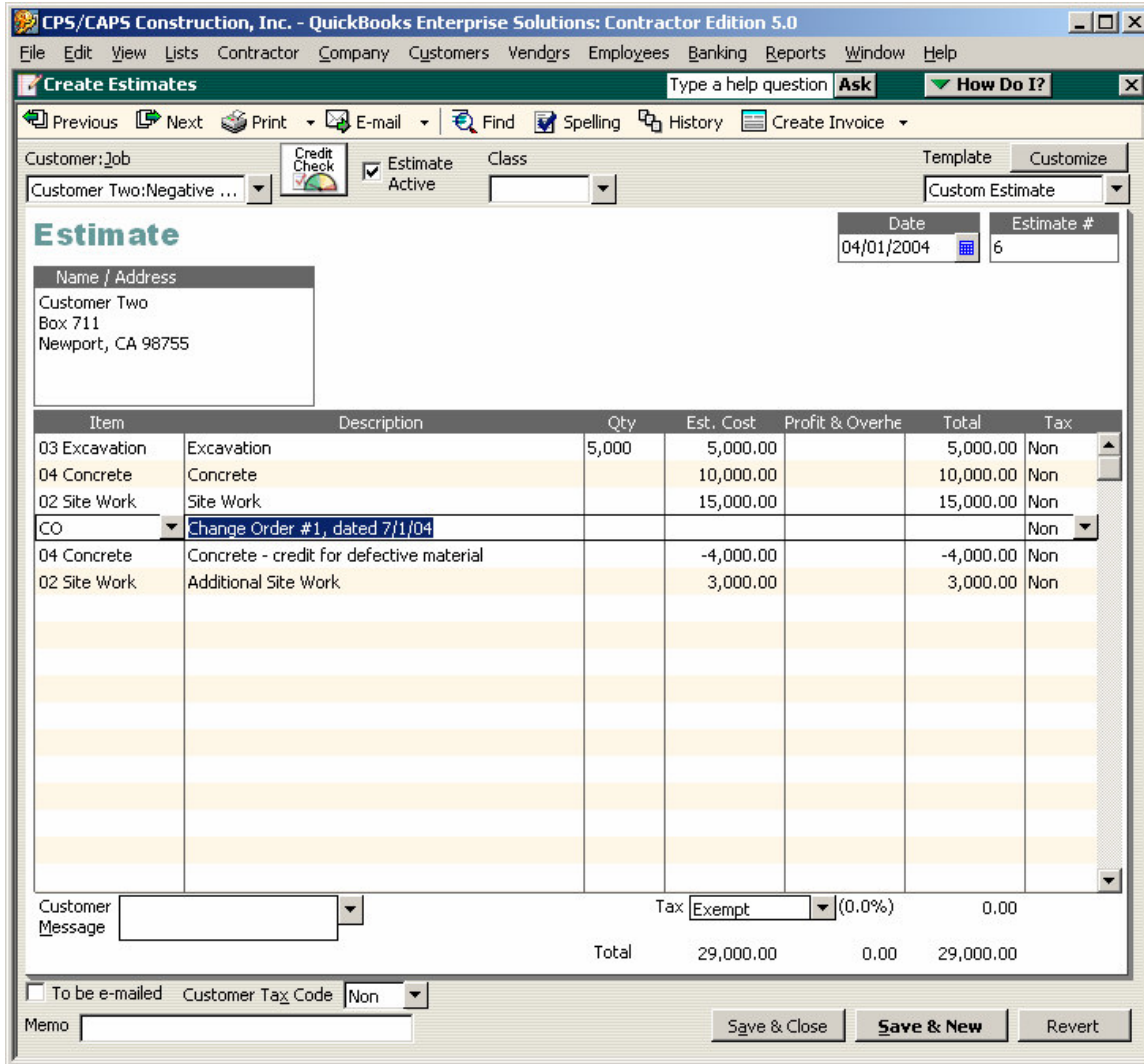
CPS/CAPS Construction, Inc. - QuickBooks Enterprise Solutions: Contractor Edition 5.0

File Edit View Lists Contractor Company Customers Vendors Employees Banking Reports Window Help

Create Estimates Type a help question Ask How Do I?

Previous Next Print E-mail Find Spelling History Create Invoice

Customer:Job
Customer Two:Negative ...
Credit Check
Estimate Active
Class
Template Customize
Custom Estimate

Estimate

Date
04/01/2004
Estimate #
6

Name / Address
Customer Two
Box 711
Newport, CA 98755

| Item | Description | Qty | Est. Cost | Profit & Overhe | Total | Tax |
|---|---|---|---|---|---|---|
| 03 Excavation | Excavation | 5,000 | 5,000.00 | | 5,000.00 | Non |
| 04 Concrete | Concrete | | 10,000.00 | | 10,000.00 | Non |
| 02 Site Work | Site Work | | 15,000.00 | | 15,000.00 | Non |
| CO | Change Order #1, dated 7/1/04 | | | | | Non |
| 04 Concrete | Concrete - credit for defective material | | -4,000.00 | | -4,000.00 | Non |
| 02 Site Work | Additional Site Work | | 3,000.00 | | 3,000.00 | Non |

Customer Message
Tax Exempt (0.0%) 0.00
Total 29,000.00 0.00 29,000.00

To be e-mailed Customer Tax Code Non
Memo
Save & Close Save & New Revert